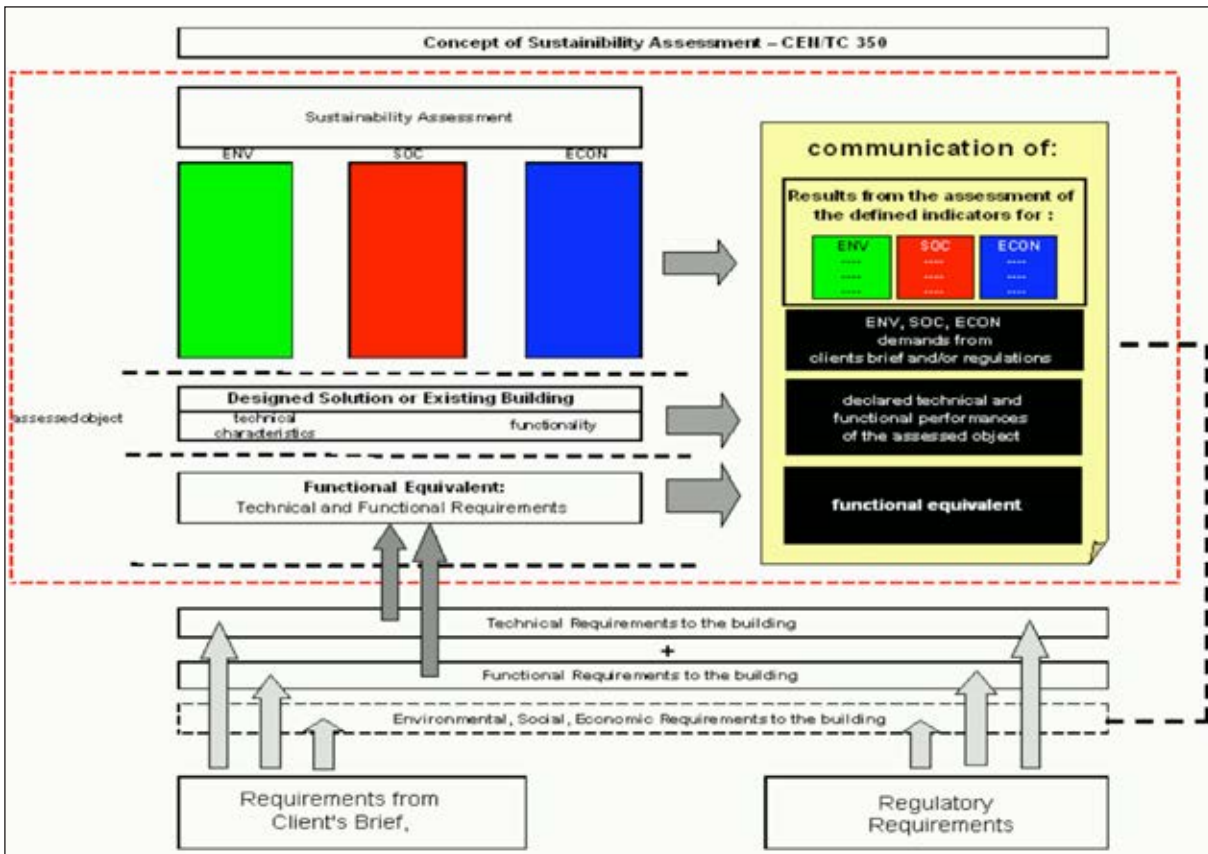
Concept of Sustainibility Assessment – CEN/TC 350

Sustainability Assessment

ENV

SOC

ECON

communication of:

Results from the assessment of the defined indicators for :

ENV

SOC

ECON

ENV, SOC, ECON demands from clients brief and/or regulations

Designed Solution or Existing Building

assessed object

technical characteristics

functionality

declared technical and functional performances of the assessed object

Functional Equivalent:
Technical and Functional Requirements

functional equivalent

Technical Requirements to the building

+

Functional Requirements to the building

Environmental, Social, Economic Requirements to the building

Requirements from Client's Brief,

Regulatory Requirements